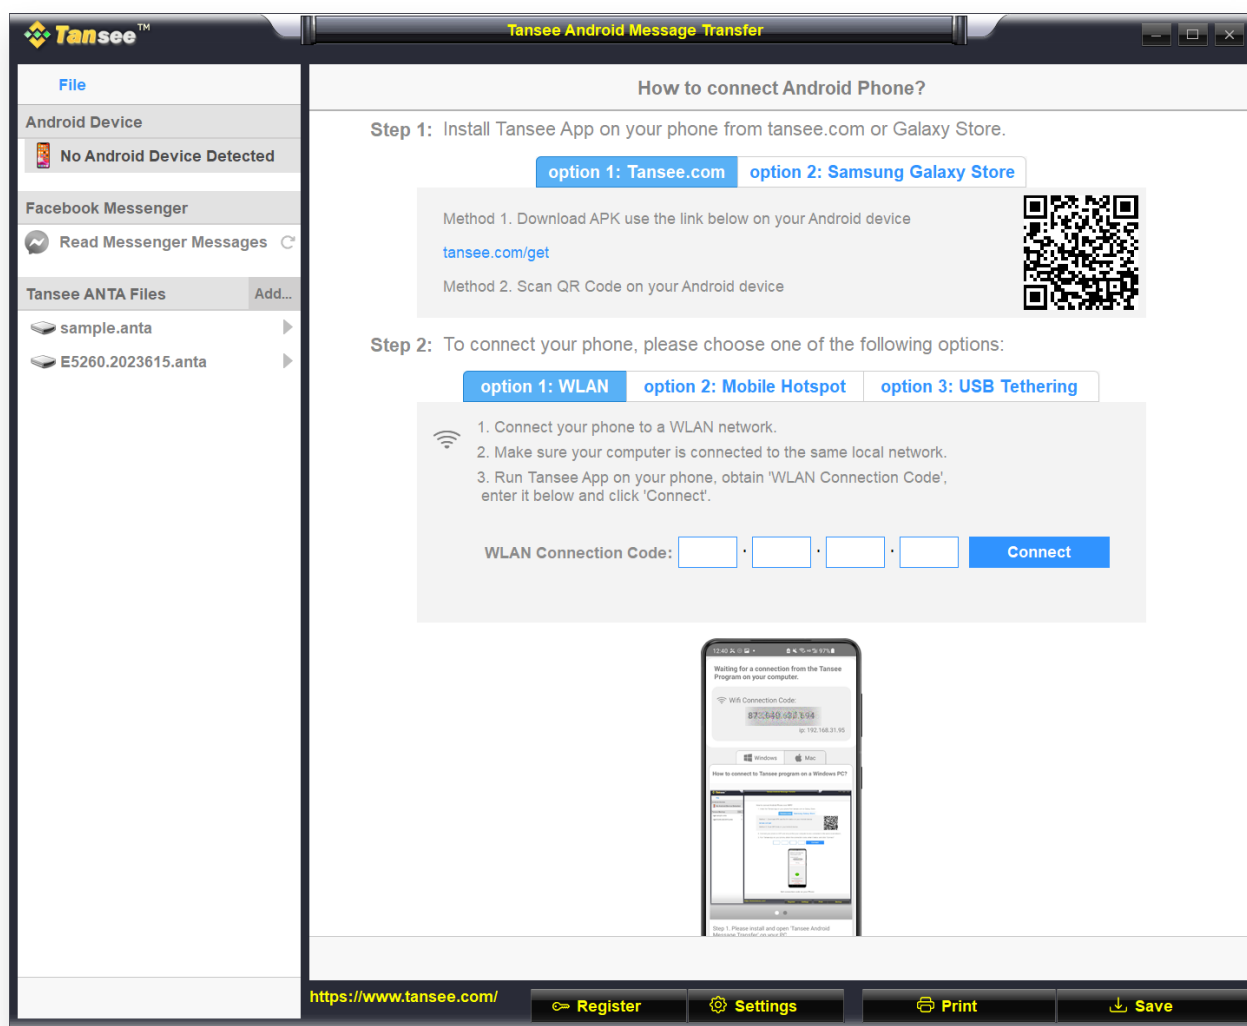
Tansee™

Tansee Android Message Transfer

File

Android Device

No Android Device Detected

Facebook Messenger

Read Messenger Messages

Tansee ANTA Files

Add...

sample.anta

E5260.2023615.anta

How to connect Android Phone?

Step 1: Install Tansee App on your phone from tansee.com or Galaxy Store.

option 1: Tansee.com

option 2: Samsung Galaxy Store

Method 1. Download APK use the link below on your Android device

tansee.com/get

Method 2. Scan QR Code on your Android device

Step 2: To connect your phone, please choose one of the following options:

option 1: WLAN

option 2: Mobile Hotspot

option 3: USB Tethering

1. Connect your phone to a WLAN network.

2. Make sure your computer is connected to the same local network.

3. Run Tansee App on your phone, obtain 'WLAN Connection Code', enter it below and click 'Connect'.

WLAN Connection Code: . . .

Connect

Waiting for a connection from the Tansee Program on your computer.

Wifi Connection Code:

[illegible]

Windows

Mac

How to connect to Tansee program on a Windows PC?

Step 1. Please install and open 'Tansee Android Message Transfer' on your PC.

https://www.tansee.com/

Register

Settings

Print

Save